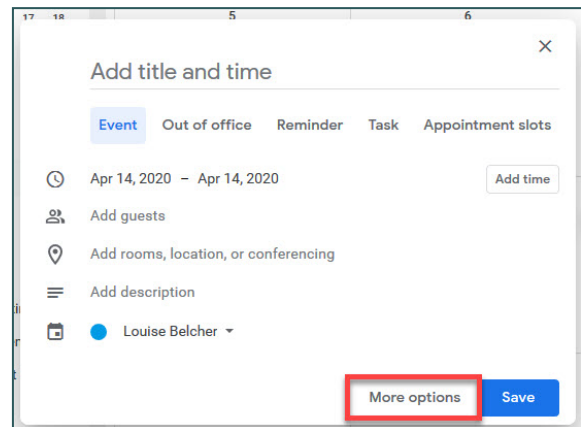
17 18 5 6

×

Add title and time

Event Out of office Reminder Task Appointment slots

Apr 14, 2020 – Apr 14, 2020 Add time

Add guests

Add rooms, location, or conferencing

Add description

Louise Belcher

More options Save